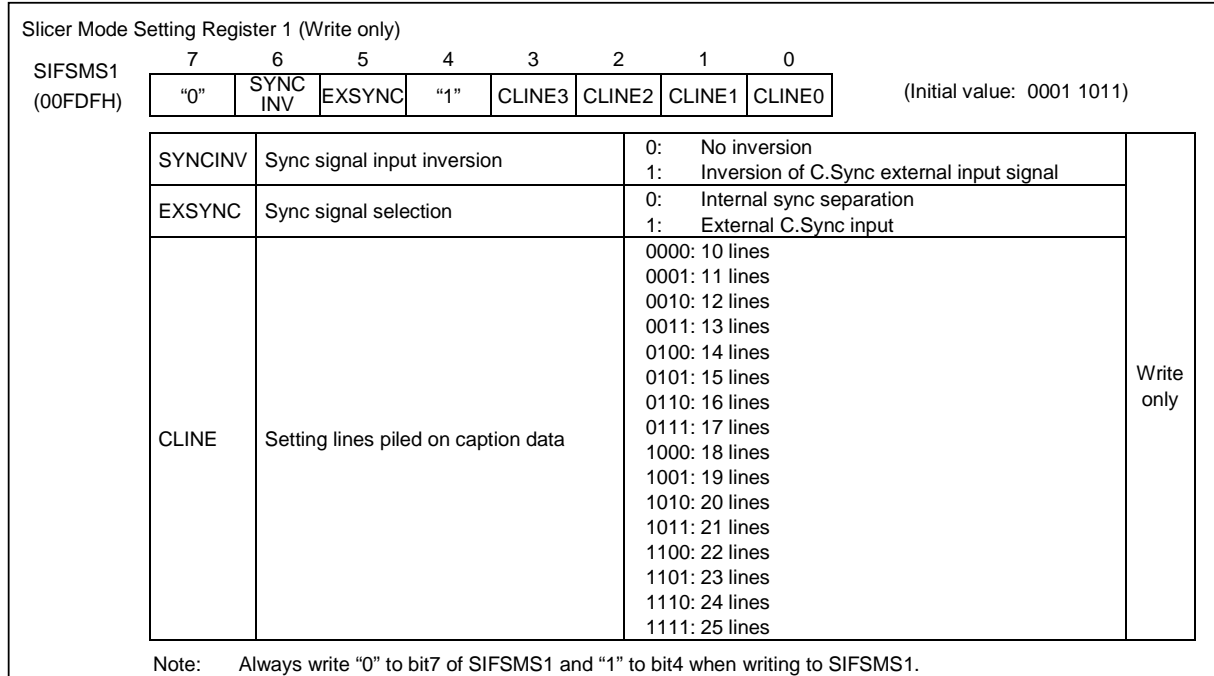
Slicer Mode Setting Register 1 (Write only)

SIFSMS1 (00FDFH)

| 7 | 6 | 5 | 4 | 3 | 2 | 1 | 0 |
|---|---|---|---|---|---|---|---|
| "0" | SYNC INV | EXSYNC | "1" | CLINE3 | CLINE2 | CLINE1 | CLINE0 |

(Initial value: 0001 1011)

| SYNCINV | Sync signal input inversion | 0: No inversion<br>1: Inversion of C.Sync external input signal | Write only |
|---|---|---|---|
| EXSYNC | Sync signal selection | 0: Internal sync separation<br>1: External C.Sync input | |
| CLINE | Setting lines piled on caption data | 0000: 10 lines<br>0001: 11 lines<br>0010: 12 lines<br>0011: 13 lines<br>0100: 14 lines<br>0101: 15 lines<br>0110: 16 lines<br>0111: 17 lines<br>1000: 18 lines<br>1001: 19 lines<br>1010: 20 lines<br>1011: 21 lines<br>1100: 22 lines<br>1101: 23 lines<br>1110: 24 lines<br>1111: 25 lines | |

Note: Always write "0" to bit7 of SIFSMS1 and "1" to bit4 when writing to SIFSMS1.